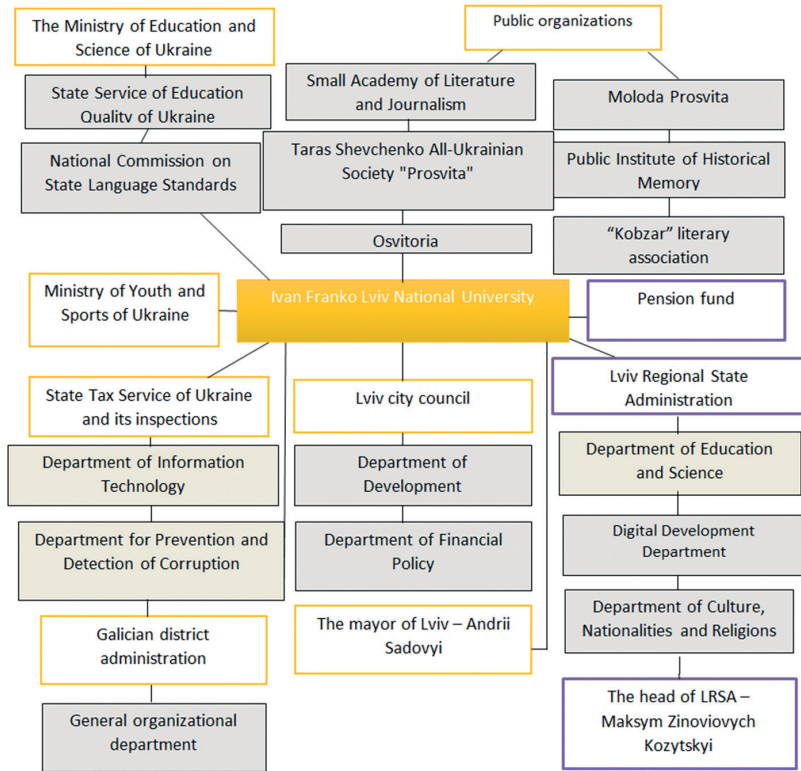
The Ministry of Education and Science of Ukraine

State Service of Education Quality of Ukraine

National Commission on State Language Standards

Public organizations

Small Academy of Literature and Journalism

Moloda Prosvita

Taras Shevchenko All-Ukrainian Society "Prosvita"

Public Institute of Historical Memory

Osvitoria

"Kobzar" literary association

Ministry of Youth and Sports of Ukraine

Ivan Franko Lviv National University

Pension fund

State Tax Service of Ukraine and its inspections

Lviv city council

Lviv Regional State Administration

Department of Information Technology

Department of Development

Department of Education and Science

Department for Prevention and Detection of Corruption

Department of Financial Policy

Digital Development Department

Department of Culture, Nationalities and Religions

Galician district administration

The mayor of Lviv – Andrii Sadovyi

General organizational department

The head of LRSA – Maksym Zinoviovych Kozytskyi